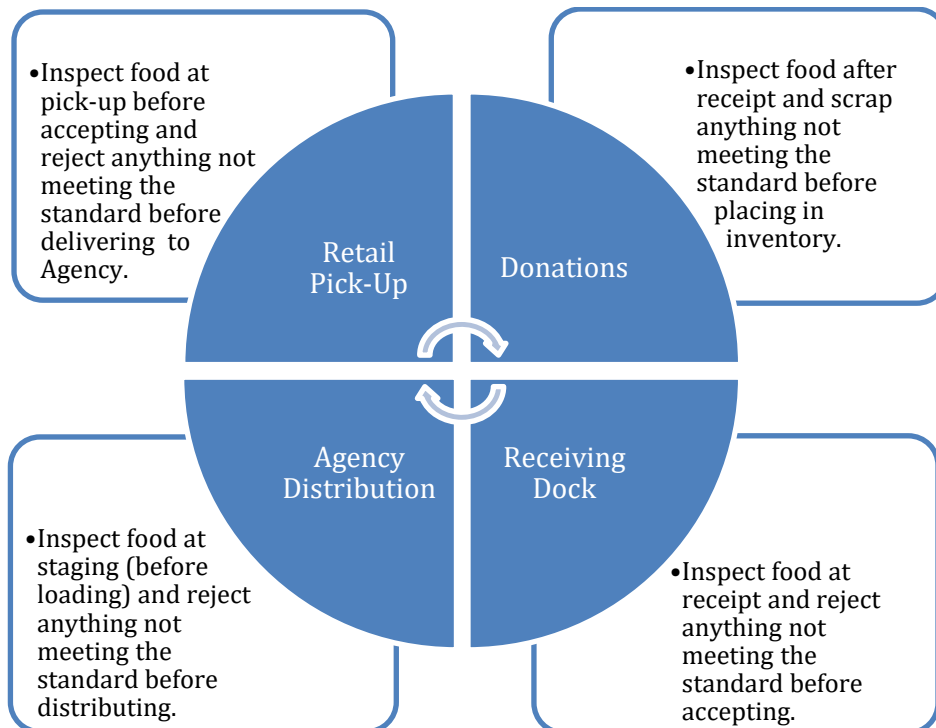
•Inspect food at pick-up before accepting and reject anything not meeting the standard before delivering to Agency.

Retail Pick-Up

Donations

•Inspect food after receipt and scrap anything not meeting the standard before placing in inventory.

•Inspect food at staging (before loading) and reject anything not meeting the standard before distributing.

Agency Distribution

Receiving Dock

•Inspect food at receipt and reject anything not meeting the standard before accepting.